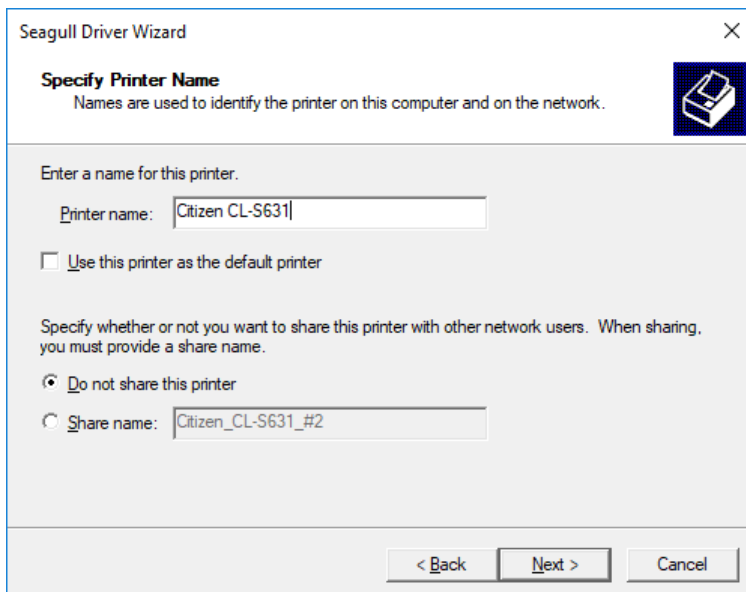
Seagull Driver Wizard

×

Specify Printer Name
Names are used to identify the printer on this computer and on the network.

Enter a name for this printer.

Printer name: Citizen CL-S631

Use this printer as the default printer

Specify whether or not you want to share this printer with other network users. When sharing, you must provide a share name.

Do not share this printer

Share name: Citizen_CL-S631_#2

< Back

Next >

Cancel